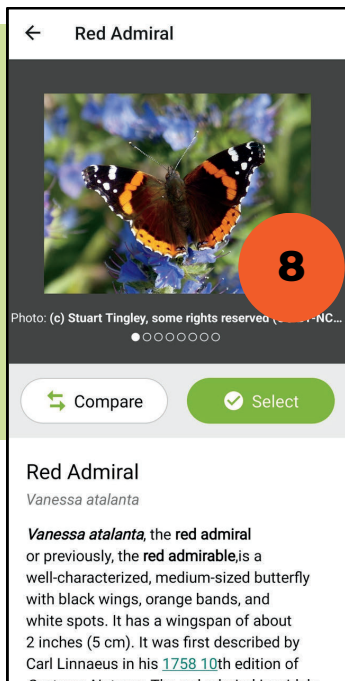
← Red Admiral

8

Photo: (c) Stuart Tingley, some rights reserved ([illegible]-NC...

Compare

Select

Red Admiral

Vanessa atalanta

Vanessa atalanta, the red admiral or previously, the red admirable,is a well-characterized, medium-sized butterfly with black wings, orange bands, and white spots. It has a wingspan of about 2 inches (5 cm). It was first described by Carl Linnaeus in his 1758 10th edition of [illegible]